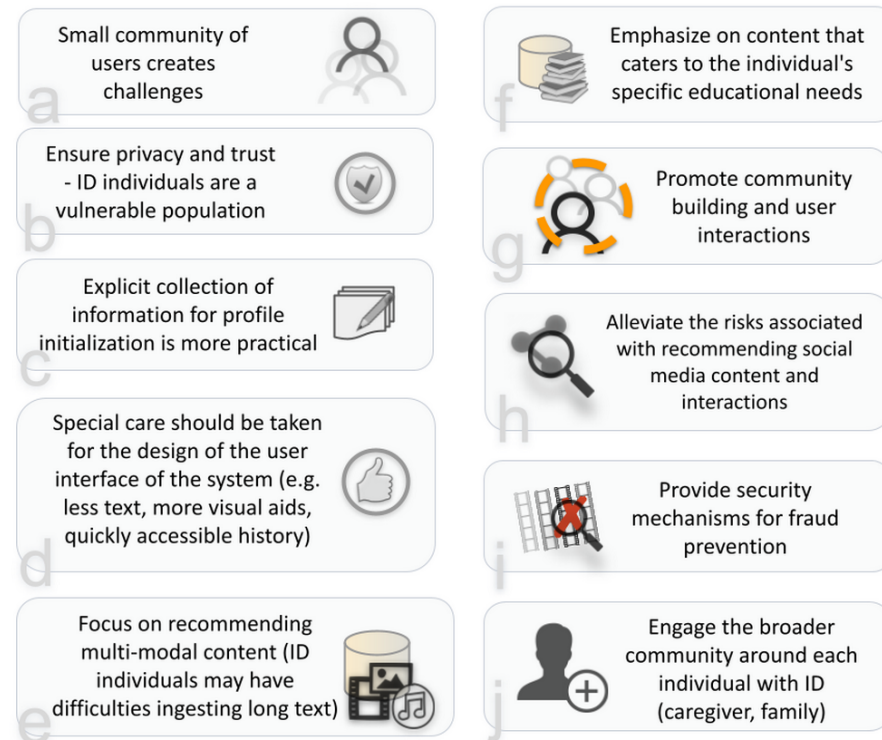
a
Small community of users creates challenges

b
Ensure privacy and trust - ID individuals are a vulnerable population

c
Explicit collection of information for profile initialization is more practical

d
Special care should be taken for the design of the user interface of the system (e.g. less text, more visual aids, quickly accessible history)

e
Focus on recommending multi-modal content (ID individuals may have difficulties ingesting long text)

f
Emphasize on content that caters to the individual's specific educational needs

g
Promote community building and user interactions

h
Alleviate the risks associated with recommending social media content and interactions

i
Provide security mechanisms for fraud prevention

j
Engage the broader community around each individual with ID (caregiver, family)